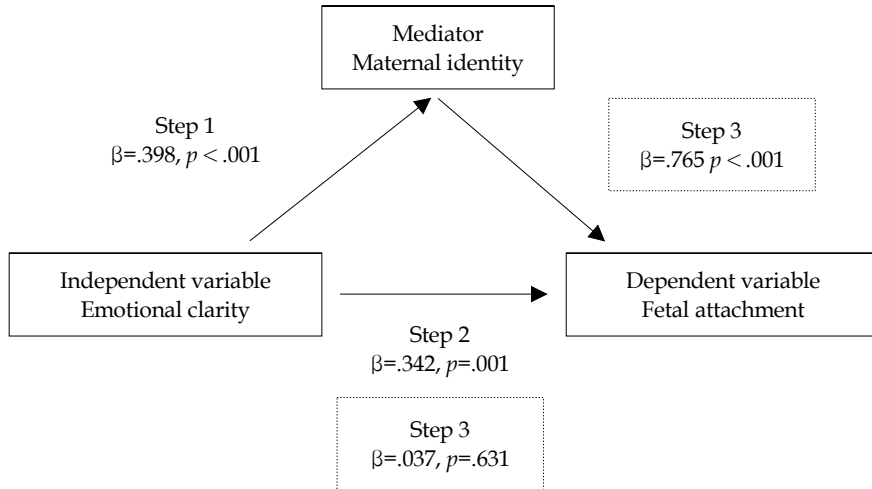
Mediator
Maternal identity

Step 1
$\beta$=.398, $p$ < .001

Step 3
$\beta$=.765 $p$ < .001

Independent variable
Emotional clarity

Dependent variable
Fetal attachment

Step 2
$\beta$=.342, $p$=.001

Step 3
$\beta$=.037, $p$=.631